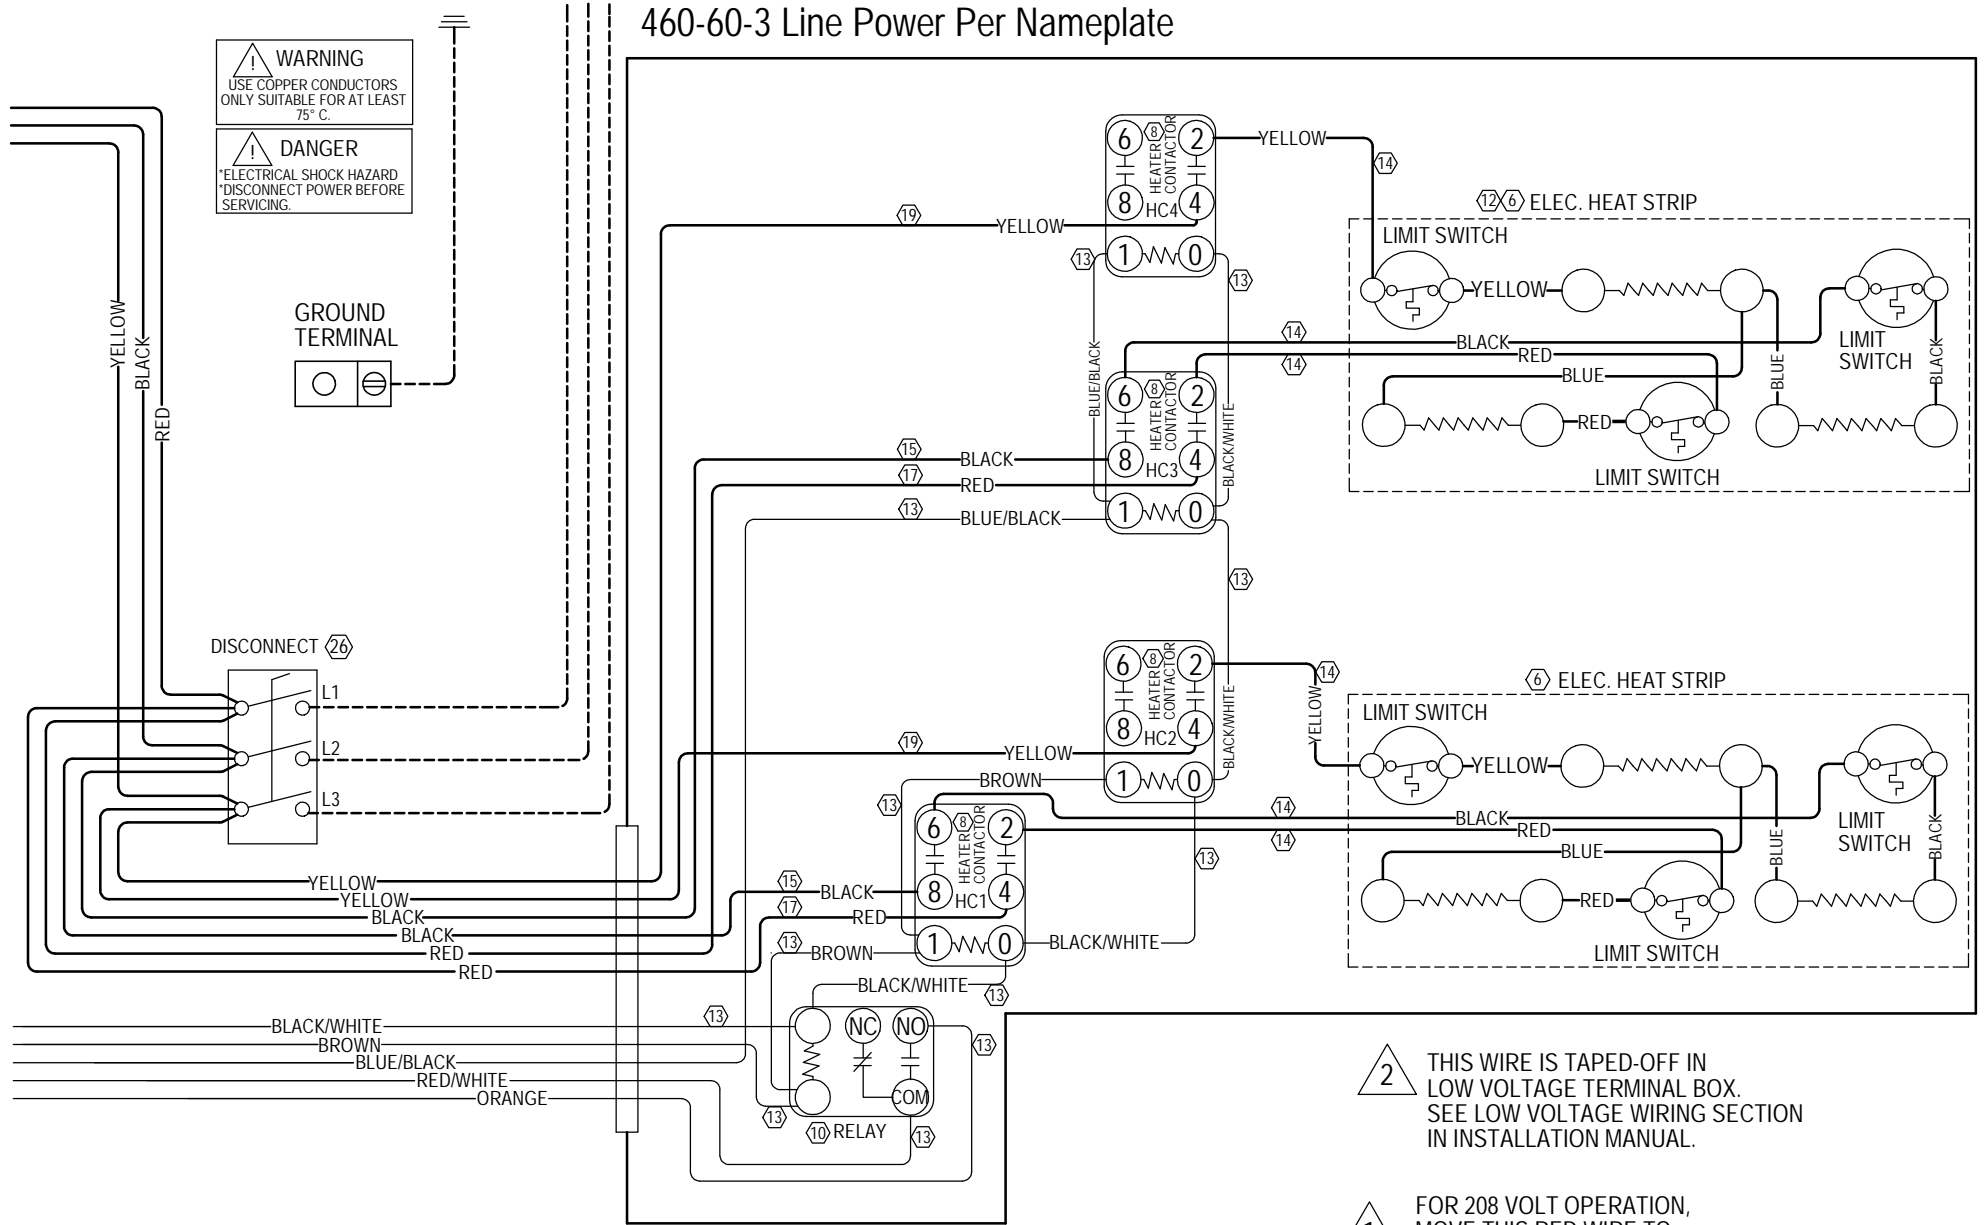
460-60-3 Line Power Per Nameplate

WARNING
USE COPPER CONDUCTORS ONLY SUITABLE FOR AT LEAST 75° C.

DANGER
*ELECTRICAL SHOCK HAZARD
*DISCONNECT POWER BEFORE SERVICING.

GROUND TERMINAL

YELLOW
BLACK
RED

6 8 2
HEATER CONTACTOR
8 HC4 4
1 0
YELLOW
14
19 YELLOW
13 13
12 6 ELEC. HEAT STRIP
LIMIT SWITCH
YELLOW
LIMIT SWITCH
BLUE/BLACK
14 BLACK
14 RED
BLUE
BLUE
BLACK
6 8 2
HEATER CONTACTOR
8 HC3 4
BLACK/WHITE
RED
LIMIT SWITCH
15 BLACK
17 RED
13 BLUE/BLACK
1 0
13

DISCONNECT 26
L1
L2
L3

6 8 2
HEATER CONTACTOR
8 HC2 4
14
6 ELEC. HEAT STRIP
LIMIT SWITCH
YELLOW
YELLOW
BLACK/WHITE
19 YELLOW
BROWN
1 0
13
6 8 2
HEATER CONTACTOR
8 HC1 4
14 BLACK
14 RED
BLUE
LIMIT SWITCH
BLUE
BLACK
13
YELLOW
YELLOW
BLACK
BLACK
RED
RED
15 BLACK
17 RED
13 BROWN
1 0
BLACK/WHITE
RED
LIMIT SWITCH
BLACK/WHITE
13
BLACK/WHITE
BROWN
BLUE/BLACK
RED/WHITE
ORANGE
13
NC NO
13
COM
13
10 RELAY
13

2 THIS WIRE IS TAPED-OFF IN LOW VOLTAGE TERMINAL BOX. SEE LOW VOLTAGE WIRING SECTION IN INSTALLATION MANUAL.

FOR 208 VOLT OPERATION, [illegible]